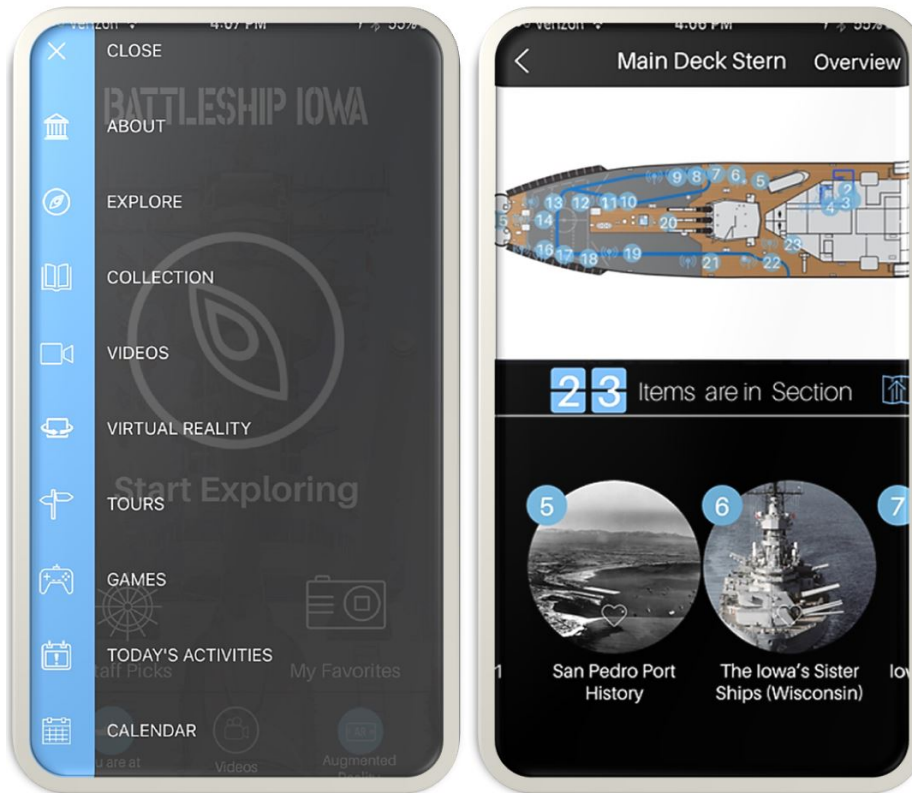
Verizon 4:07 PM 55%

CLOSE

BATTLESHIP IOWA

ABOUT

EXPLORE

COLLECTION

VIDEOS

VIRTUAL REALITY

Start Exploring

TOURS

GAMES

TODAY'S ACTIVITIES

taff Picks

My Favorites

CALENDAR

u are at

Videos

Augmented Reality

Verizon 4:06 PM 55%

Main Deck Stern

Overview

9 8 7 6 5 2 13 12 11 10 4 3 14 20 23 16 17 18 19 21 22

23 Items are in Section

5

6

7

San Pedro Port History

The Iowa's Sister Ships (Wisconsin)

Io